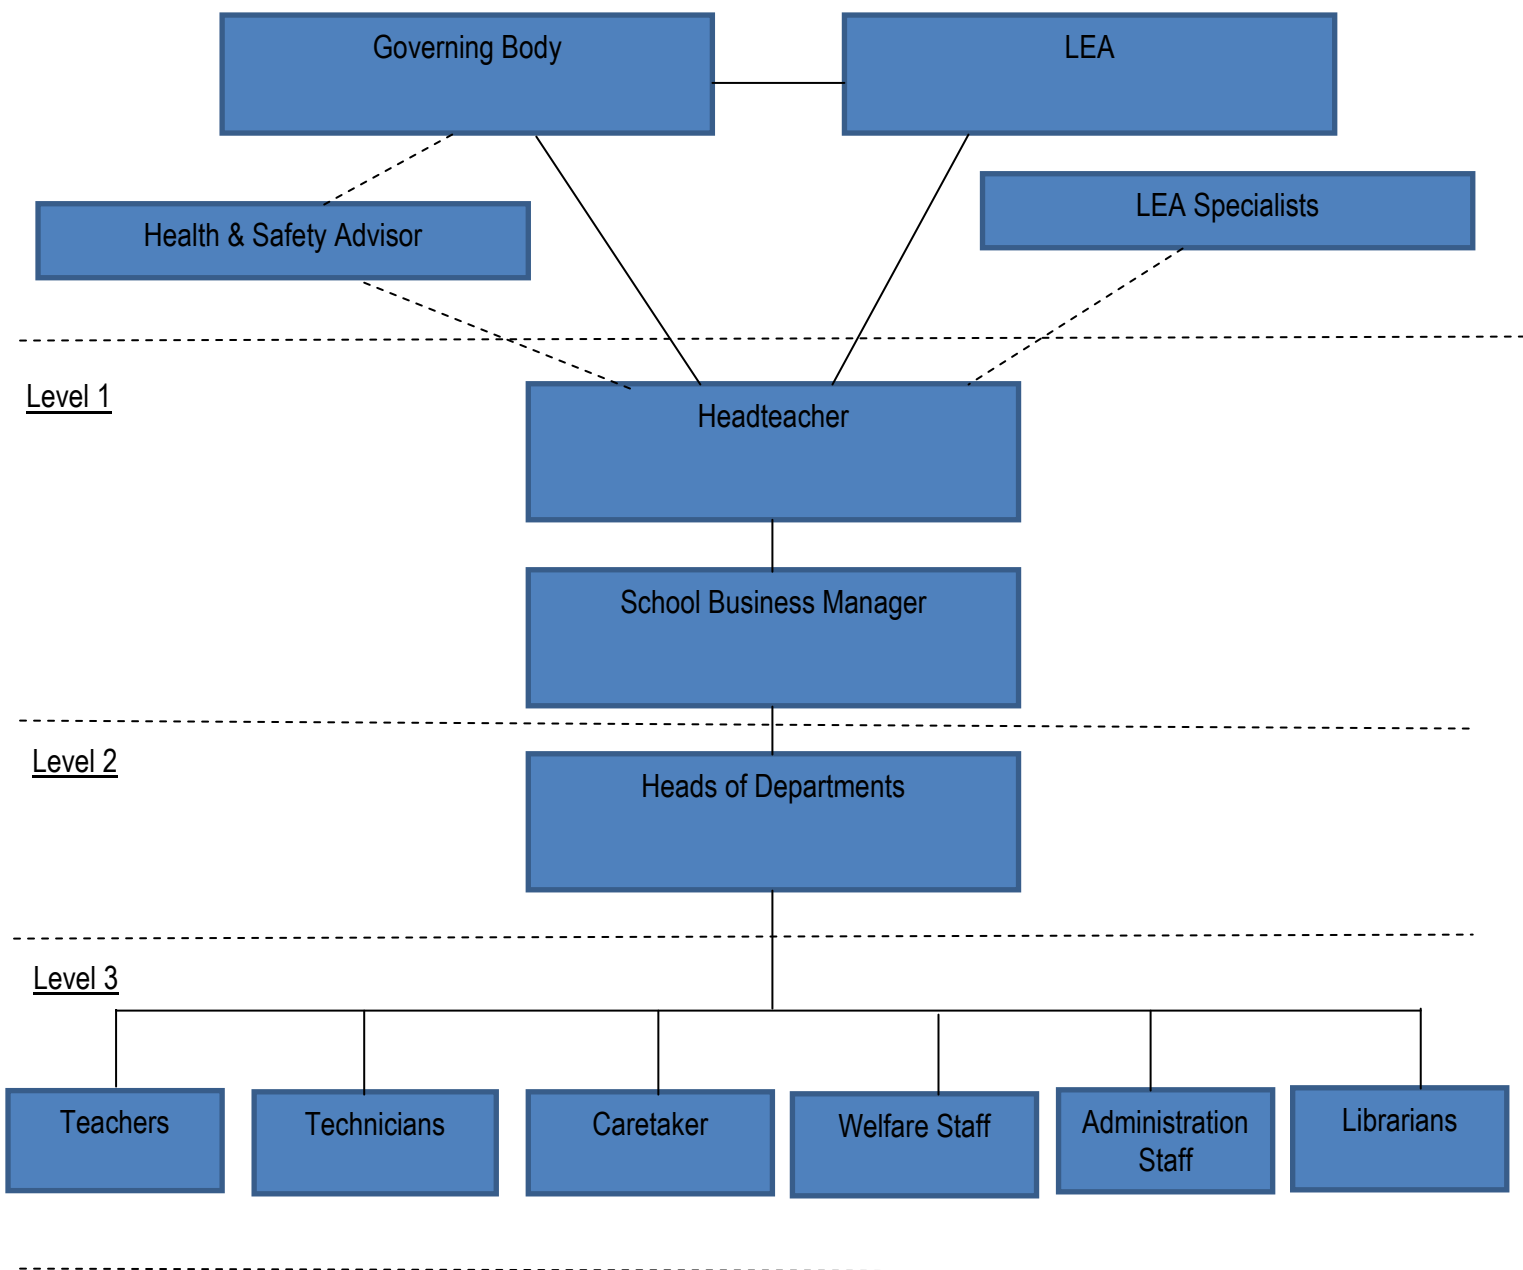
Governing Body

LEA

Health & Safety Advisor

LEA Specialists

Level 1

Headteacher

School Business Manager

Level 2

Heads of Departments

Level 3

Teachers

Technicians

Caretaker

Welfare Staff

Administration Staff

Librarians